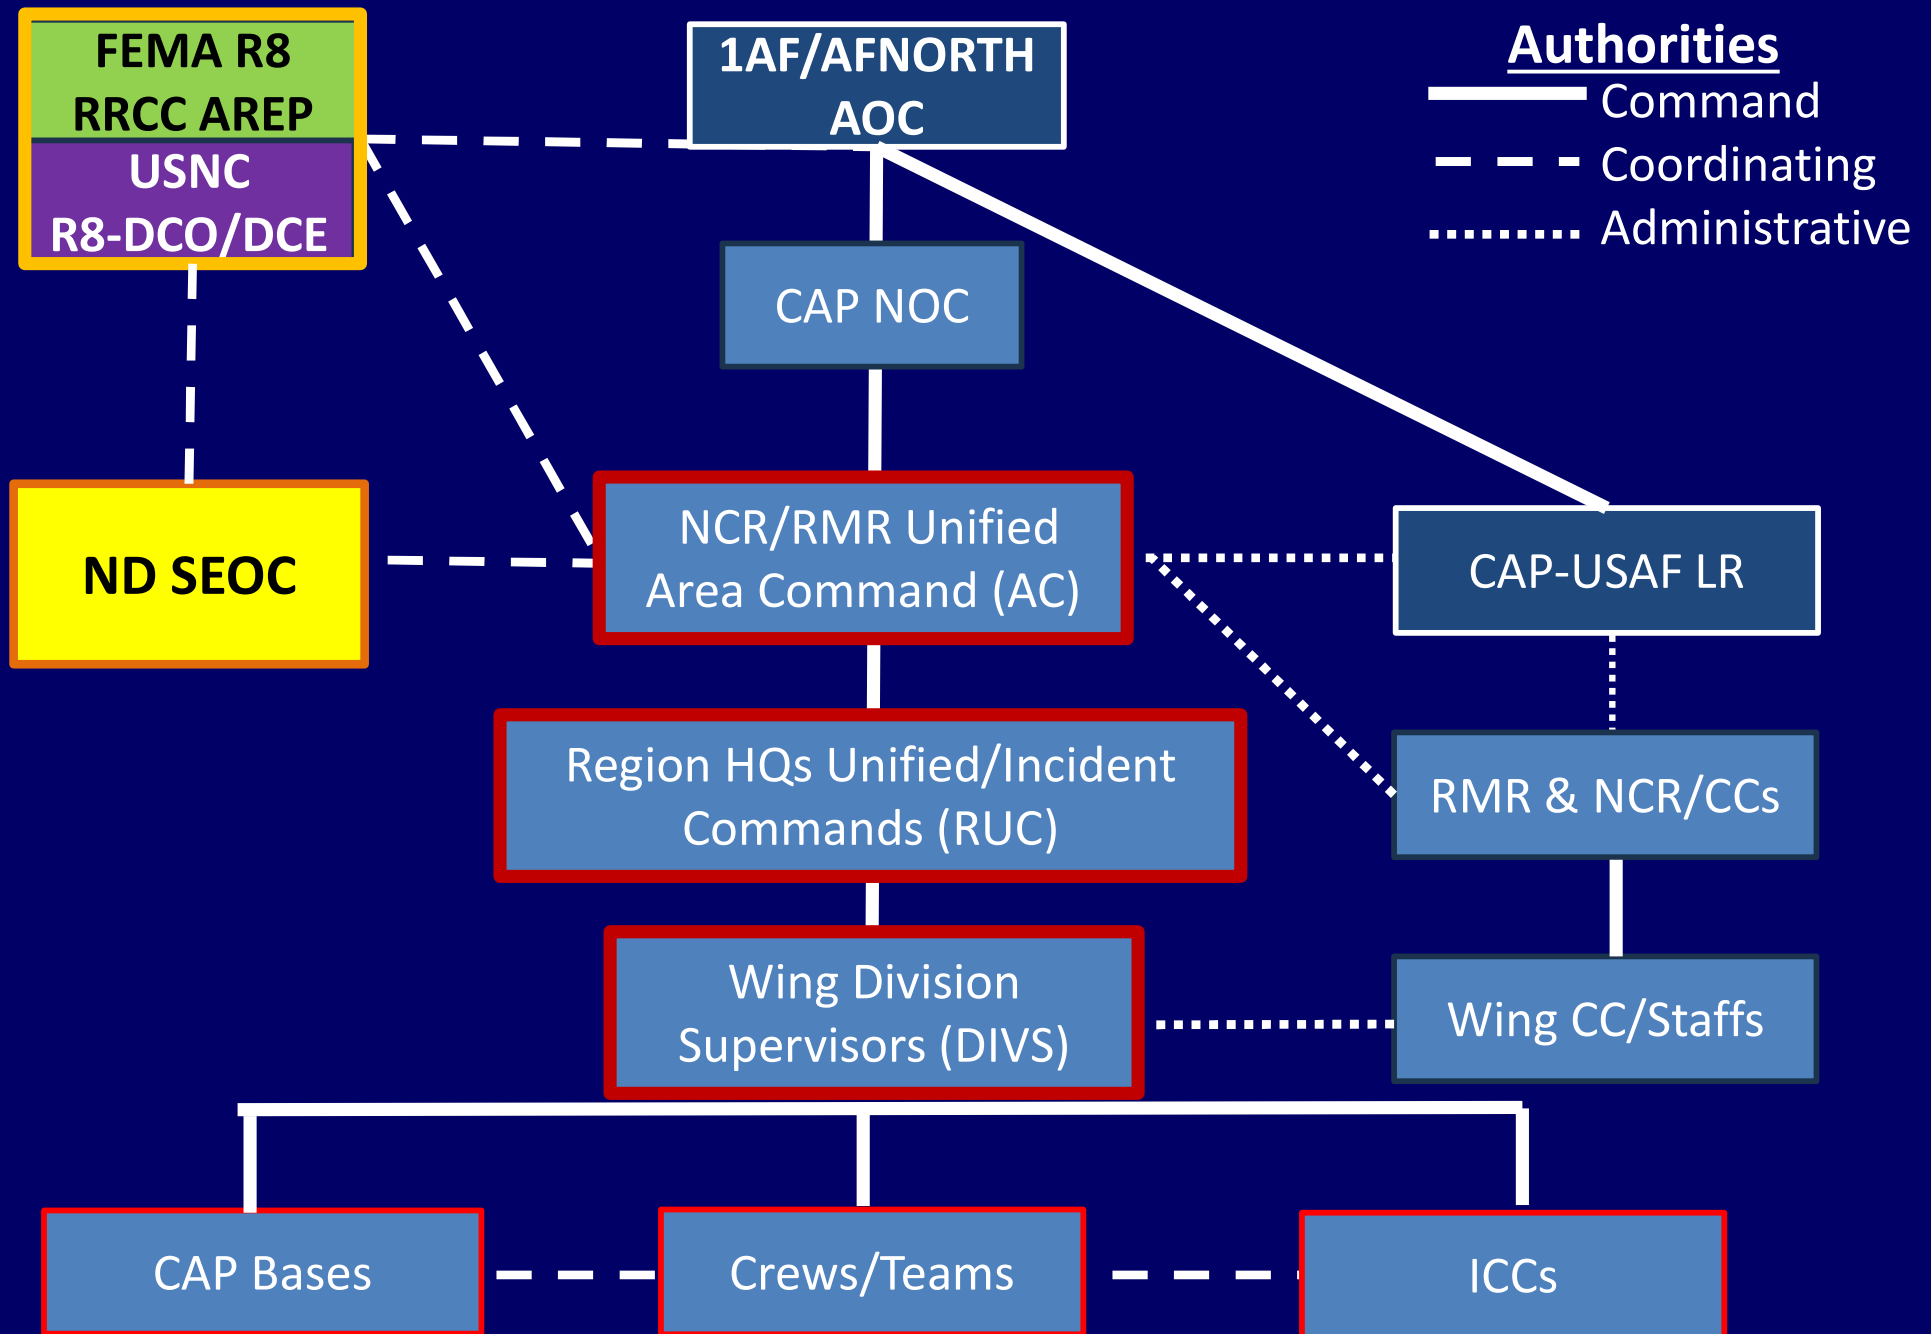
FEMA R8
RRCC AREP
USNC
R8-DCO/DCE

1AF/AFNORTH
AOC

Authorities
Command
Coordinating
Administrative

CAP NOC

ND SEOC

NCR/RMR Unified
Area Command (AC)

CAP-USAF LR

Region HQs Unified/Incident
Commands (RUC)

RMR & NCR/CCs

Wing Division
Supervisors (DIVS)

Wing CC/Staffs

CAP Bases

Crews/Teams

ICCs